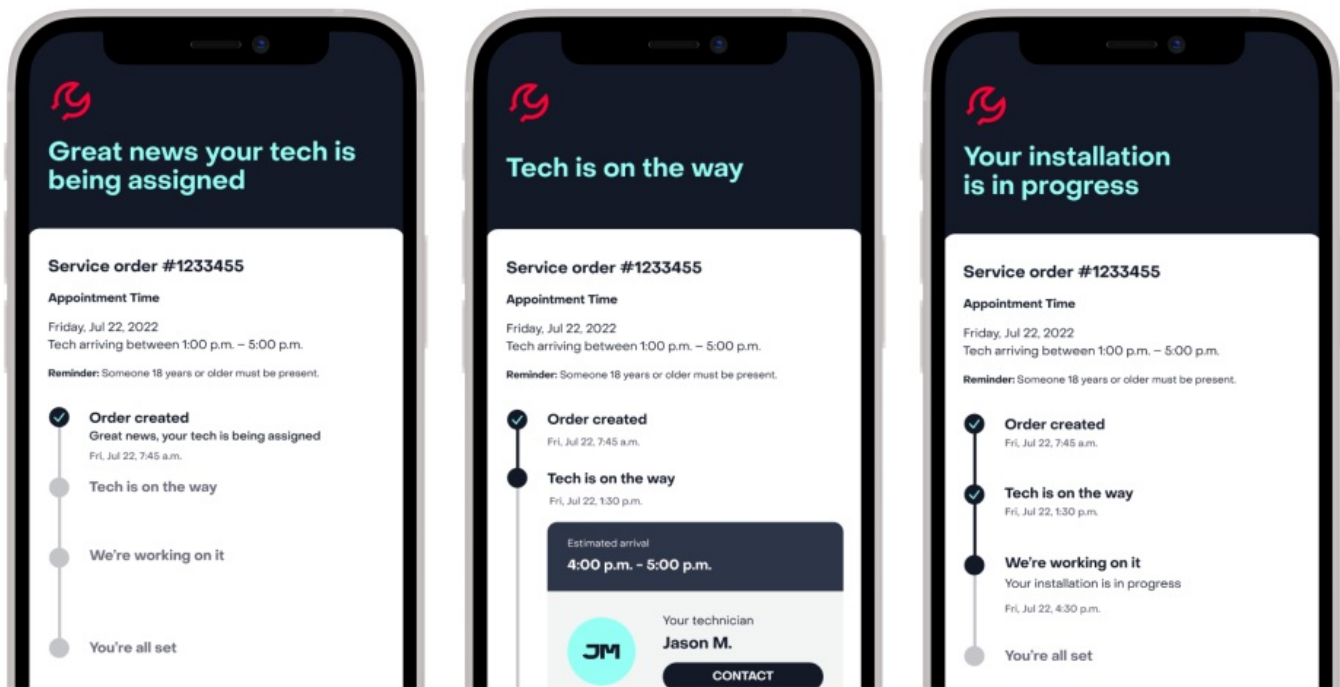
Great news your tech is being assigned

Service order #1233455

Appointment Time

Friday, Jul 22, 2022
Tech arriving between 1:00 p.m. – 5:00 p.m.

Reminder: Someone 18 years or older must be present.

Order created
Great news, your tech is being assigned
Fri, Jul 22, 7:45 a.m.

Tech is on the way

We're working on it

You're all set

Tech is on the way

Service order #1233455

Appointment Time

Friday, Jul 22, 2022
Tech arriving between 1:00 p.m. – 5:00 p.m.

Reminder: Someone 18 years or older must be present.

Order created
Fri, Jul 22, 7:45 a.m.

Tech is on the way
Fri, Jul 22, 1:30 p.m.

Estimated arrival
4:00 p.m. - 5:00 p.m.

JM
Your technician
Jason M.
CONTACT

Your installation is in progress

Service order #1233455

Appointment Time

Friday, Jul 22, 2022
Tech arriving between 1:00 p.m. – 5:00 p.m.

Reminder: Someone 18 years or older must be present.

Order created
Fri, Jul 22, 7:45 a.m.

Tech is on the way
Fri, Jul 22, 1:30 p.m.

We're working on it
Your installation is in progress
Fri, Jul 22, 4:30 p.m.

You're all set